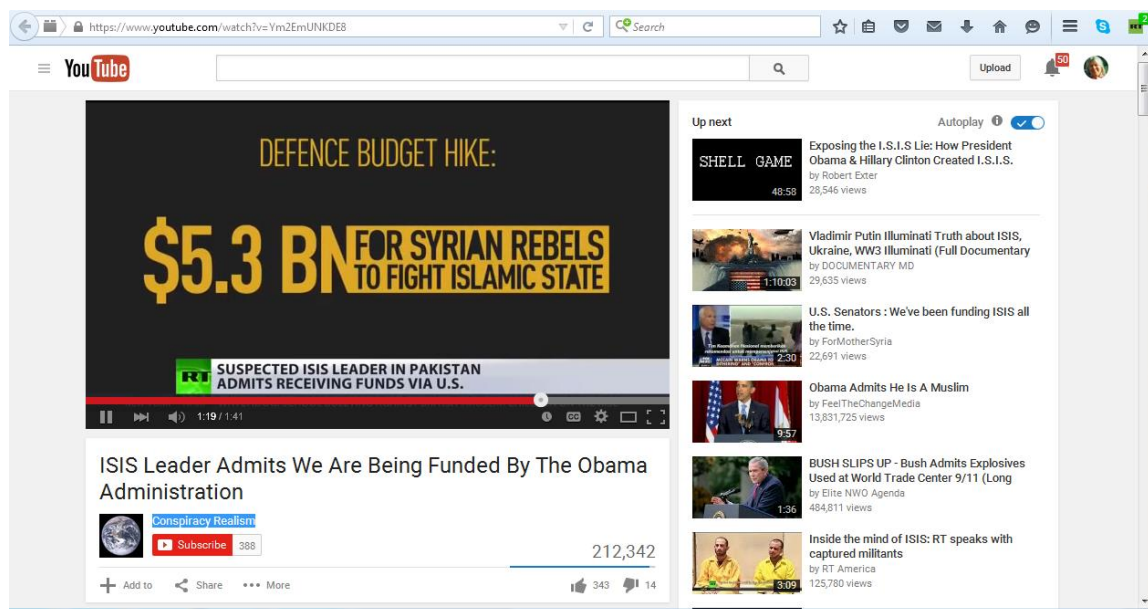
https://www.youtube.com/watch?v=Ym2EmUNKDE8

Search

YouTube

Upload

50

DEFENCE BUDGET HIKE:

$5.3 BN FOR SYRIAN REBELS TO FIGHT ISLAMIC STATE

RT SUSPECTED ISIS LEADER IN PAKISTAN ADMITS RECEIVING FUNDS VIA U.S.

1:19 / 1:41

ISIS Leader Admits We Are Being Funded By The Obama Administration

Conspiracy Realism

Subscribe 388

212,342

Add to Share More 343 14

Up next

Autoplay

SHELL GAME 48:58
Exposing the I.S.I.S Lie: How President Obama & Hillary Clinton Created I.S.I.S.
by Robert Exter
28,546 views

1:10:03
Vladimir Putin Illuminati Truth about ISIS, Ukraine, WW3 Illuminati (Full Documentary
by DOCUMENTARY MD
29,635 views

2:30
U.S. Senators : We've been funding ISIS all the time.
by ForMotherSyria
22,691 views

9:57
Obama Admits He Is A Muslim
by FeelTheChangeMedia
13,831,725 views

1:36
BUSH SLIPS UP - Bush Admits Explosives Used at World Trade Center 9/11 (Long
by Elite NWO Agenda
484,811 views

3:09
Inside the mind of ISIS: RT speaks with captured militants
by RT America
125,780 views